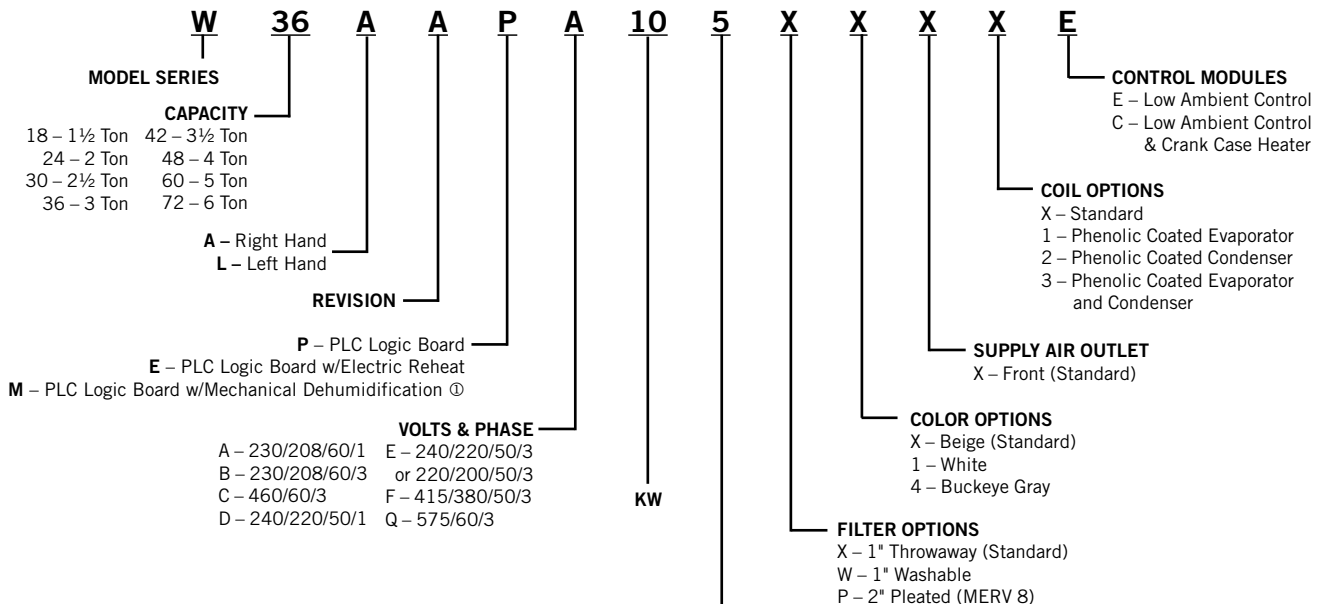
W 36 A A P A 10 5 X X X X E

MODEL SERIES

CAPACITY
18 – 1½ Ton 42 – 3½ Ton
24 – 2 Ton 48 – 4 Ton
30 – 2½ Ton 60 – 5 Ton
36 – 3 Ton 72 – 6 Ton

A – Right Hand
L – Left Hand

REVISION

P – PLC Logic Board
E – PLC Logic Board w/Electric Reheat
M – PLC Logic Board w/Mechanical Dehumidification ①

VOLTS & PHASE
A – 230/208/60/1
B – 230/208/60/3
C – 460/60/3
D – 240/220/50/1
E – 240/220/50/3 or 220/200/50/3
F – 415/380/50/3
Q – 575/60/3

KW

CONTROL MODULES
E – Low Ambient Control
C – Low Ambient Control & Crank Case Heater

COIL OPTIONS
X – Standard
1 – Phenolic Coated Evaporator
2 – Phenolic Coated Condenser
3 – Phenolic Coated Evaporator and Condenser

SUPPLY AIR OUTLET
X – Front (Standard)

COLOR OPTIONS
X – Beige (Standard)
1 – White
4 – Buckeye Gray

FILTER OPTIONS
X – 1" Throwaway (Standard)
W – 1" Washable
P – 2" Pleated (MERV 8)